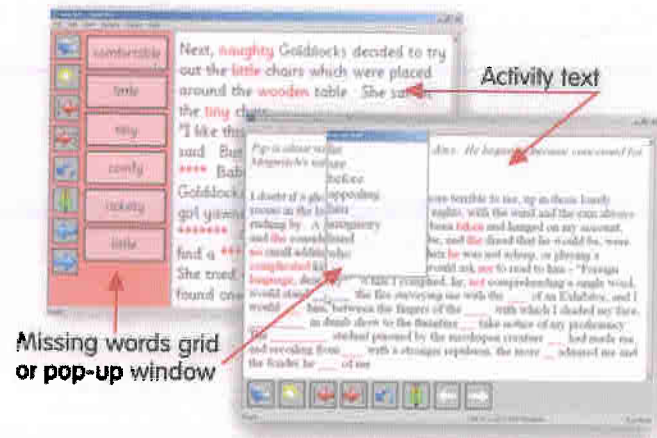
comfortable
little
tiny
comfy
rickety
little

Next, naughty Goldilocks decided to try out the little chairs which were placed around the wooden table. She sat in the tiny chair.
"I like this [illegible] said. But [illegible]
**** Bab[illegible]
Goldilocks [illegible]
girl yawne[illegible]
*******
find a ***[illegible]
She tried, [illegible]
found one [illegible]

Activity text

Pip is about to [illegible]
Magwitch's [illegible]

Alex. He begins to become concerned for

far
say
before
appealing
late
imaginary
found
who

A doubt of a gh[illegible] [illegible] terrible to me, up in these lonely rooms in the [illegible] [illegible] night, with the wind and the rain always rushing by. A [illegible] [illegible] taken and hanged on my account, and the consid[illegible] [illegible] and the dread that he would be, were no small addit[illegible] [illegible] he was not asleep, or playing a complicated ki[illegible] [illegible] would ask me to read to him - "Foreign language, dear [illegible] While I complied, he, not comprehending a single word, would stand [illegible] the fire surveying me with the ___ of an Exhibitor, and I would ___ him, between the fingers of the ___ with which I shaded my face, ___ in dumb show to the furniture ___ take notice of my proficiency ___ studied pursued by the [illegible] creature ___ had made me, and recoiling from ___ with a stronger repulsion, the more ___ admired me and the fonder he ___ of me

Missing words grid or pop-up window